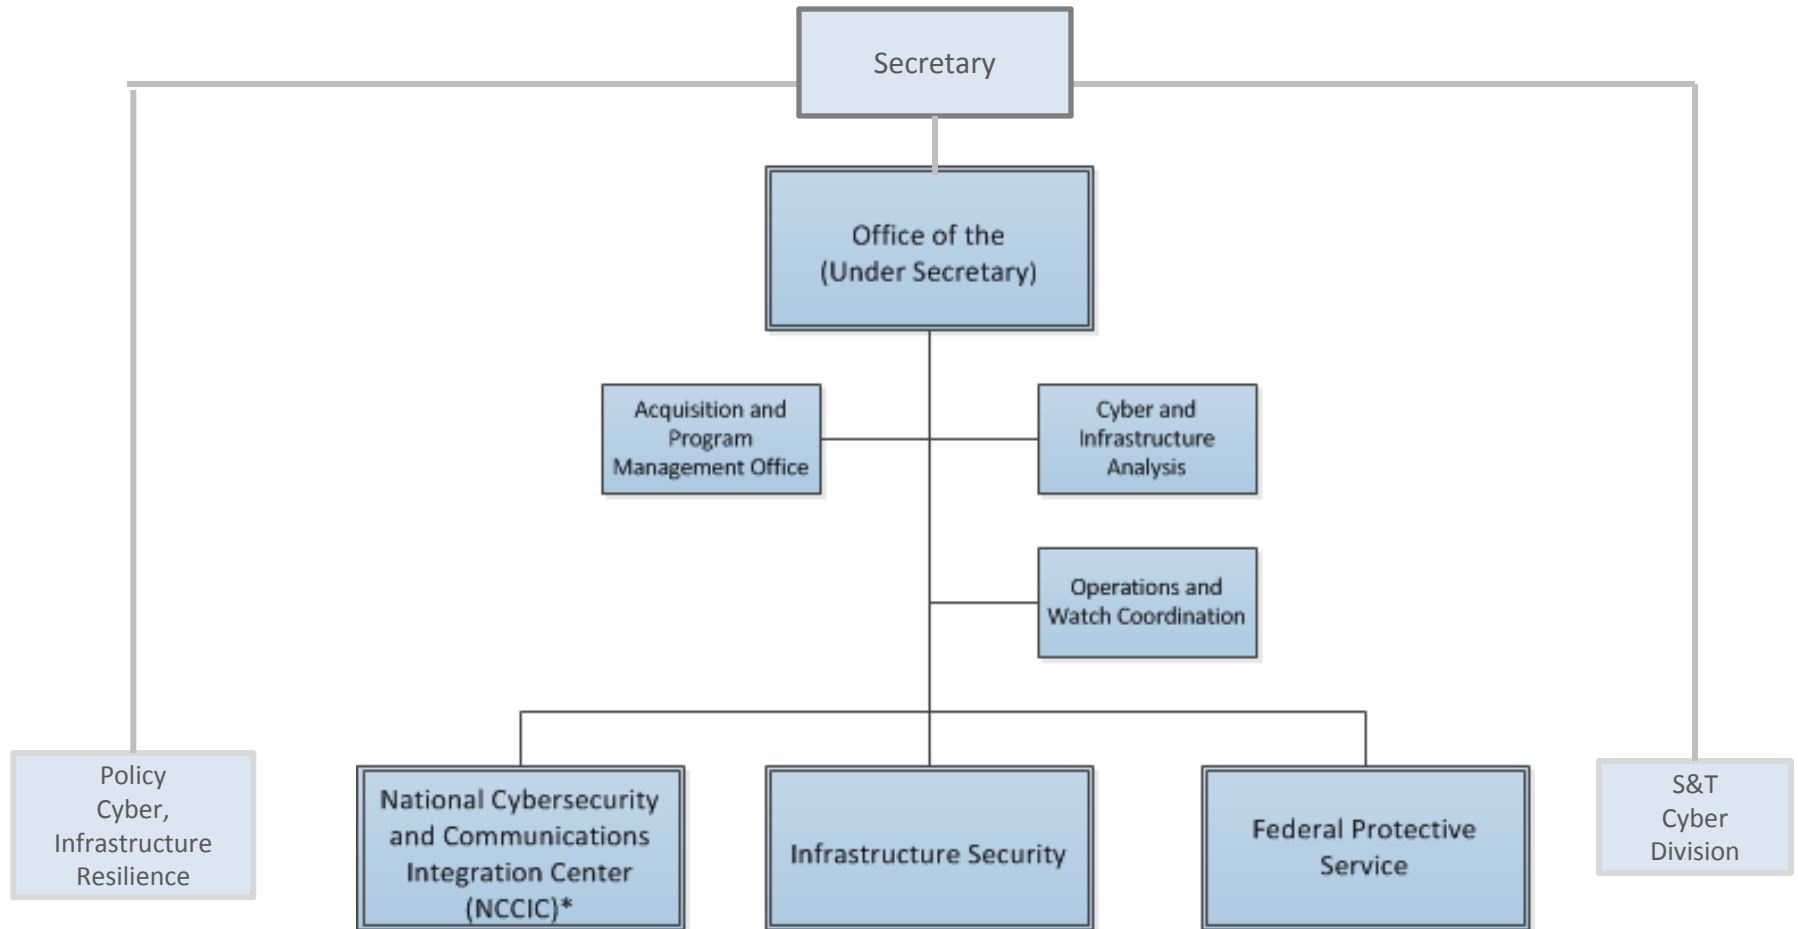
Secretary

Office of the
(Under Secretary)

Acquisition and
Program
Management Office

Cyber and
Infrastructure
Analysis

Operations and
Watch Coordination

Policy
Cyber,
Infrastructure
Resilience

National Cybersecurity
and Communications
Integration Center
(NCCIC)*

Infrastructure Security

Federal Protective
Service

S&T
Cyber
Division